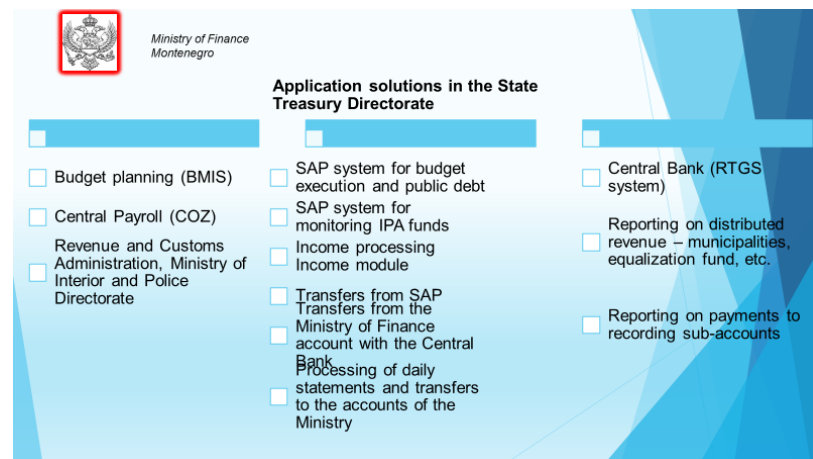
Ministry of Finance
Montenegro

Application solutions in the State Treasury Directorate

Budget planning (BMIS)

Central Payroll (COZ)

Revenue and Customs Administration, Ministry of Interior and Police Directorate

SAP system for budget execution and public debt

SAP system for monitoring IPA funds

Income processing Income module

Transfers from SAP

Transfers from the Ministry of Finance account with the Central Bank

Processing of daily statements and transfers to the accounts of the Ministry

Central Bank (RTGS system)

Reporting on distributed revenue – municipalities, equalization fund, etc.

Reporting on payments to recording sub-accounts